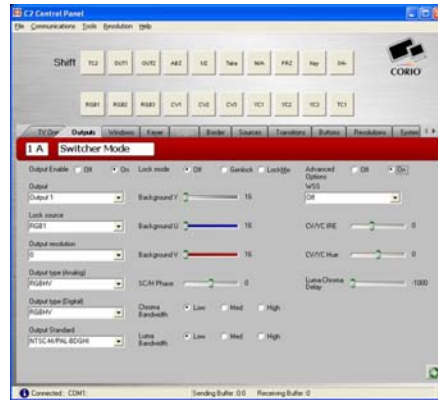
C2 Control Panel

File Communications Tools Resolution Help

Shift TC2 OUT1 OUT2 AB2 1/2 Take N/A FR2 Key 3/4-

RGB1 RGB2 RGB3 CV1 CV2 CV3 YC1 YC2 YC3 TC1

CORIO

TV One Outputs Windows Keyer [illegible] Border Sources Transitions Buttons Resolutions System

1 A Switcher Mode

Output Enable Off On

Output
Output 1

Lock source
RGB1

Output resolution
0

Output type (Analog)
RGBHV

Output type (Digital)
RGBHV

Output Standard
NTSC-M/PAL-BDGHI

Lock mode Off Genlock Lock/Mix

Background Y 16

Background U 16

Background V 16

SC/H Phase 0

Chroma Bandwidth Low Med High

Luma Bandwidth Low Med High

Advanced Options Off On

WSS
Off

CV/YC IRE 0

CV/YC Hue 0

Luma Chroma Delay -1000

Connected : COM1: Sending Buffer: 0.0 Receiving Buffer: 0